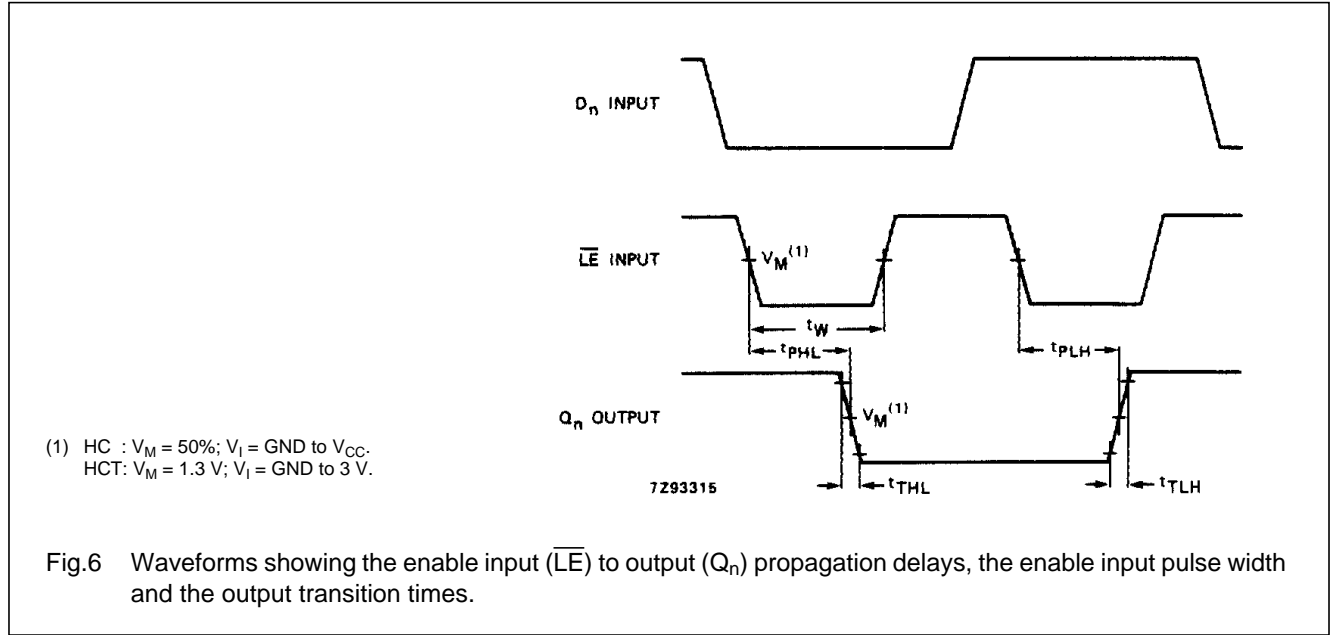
$D_n$ INPUT

$\overline{LE}$ INPUT

$V_M^{(1)}$

$t_W$

$t_{PHL}$

$t_{PLH}$

$Q_n$ OUTPUT

$V_M^{(1)}$

(1) HC : $V_M$ = 50%; $V_I$ = GND to $V_{CC}$.
HCT: $V_M$ = 1.3 V; $V_I$ = GND to 3 V.

7Z93315

$t_{THL}$

$t_{TLH}$

Fig.6 Waveforms showing the enable input ($\overline{LE}$) to output ($Q_n$) propagation delays, the enable input pulse width and the output transition times.